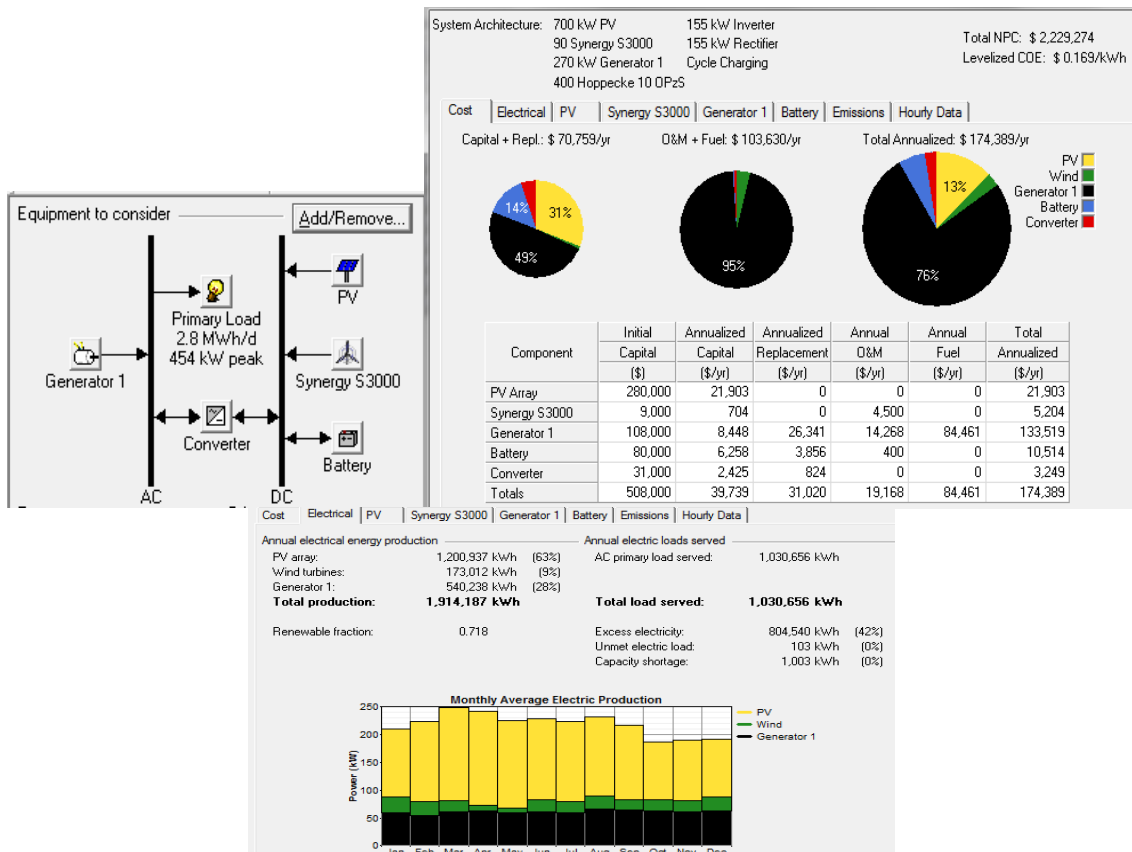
System Architecture: 700 kW PV
90 Synergy S3000
270 kW Generator 1
400 Hoppecke 10 OPzS

155 kW Inverter
155 kW Rectifier
Cycle Charging

Total NPC: $ 2,229,274
Levelized COE: $ 0.169/kWh

Cost | Electrical | PV | Synergy S3000 | Generator 1 | Battery | Emissions | Hourly Data

Capital + Repl.: $ 70,759/yr
O&M + Fuel: $ 103,630/yr
Total Annualized: $ 174,389/yr

14% 31% 49%
95%
13% 76%

PV
Wind
Generator 1
Battery
Converter

| Component | Initial Capital ($) | Annualized Capital ($/yr) | Annualized Replacement ($/yr) | Annual O&M ($/yr) | Annual Fuel ($/yr) | Total Annualized ($/yr) |
|---|---|---|---|---|---|---|
| PV Array | 280,000 | 21,903 | 0 | 0 | 0 | 21,903 |
| Synergy S3000 | 9,000 | 704 | 0 | 4,500 | 0 | 5,204 |
| Generator 1 | 108,000 | 8,448 | 26,341 | 14,268 | 84,461 | 133,519 |
| Battery | 80,000 | 6,258 | 3,856 | 400 | 0 | 10,514 |
| Converter | 31,000 | 2,425 | 824 | 0 | 0 | 3,249 |
| Totals | 508,000 | 39,739 | 31,020 | 19,168 | 84,461 | 174,389 |

Equipment to consider
Add/Remove...
Primary Load
2.8 MWh/d
454 kW peak
Generator 1
PV
Synergy S3000
Converter
Battery
AC
DC

Cost | Electrical | PV | Synergy S3000 | Generator 1 | Battery | Emissions | Hourly Data

Annual electrical energy production
PV array: 1,200,937 kWh (63%)
Wind turbines: 173,012 kWh (9%)
Generator 1: 540,238 kWh (28%)
Total production: 1,914,187 kWh

Renewable fraction: 0.718

Annual electric loads served
AC primary load served: 1,030,656 kWh

Total load served: 1,030,656 kWh

Excess electricity: 804,540 kWh (42%)
Unmet electric load: 103 kWh (0%)
Capacity shortage: 1,003 kWh (0%)

Monthly Average Electric Production
PV
Wind
Generator 1
Power (kW)
250 200 150 100 50 0
Jan Feb Mar Apr May Jun Jul Aug Sep Oct Nov Dec